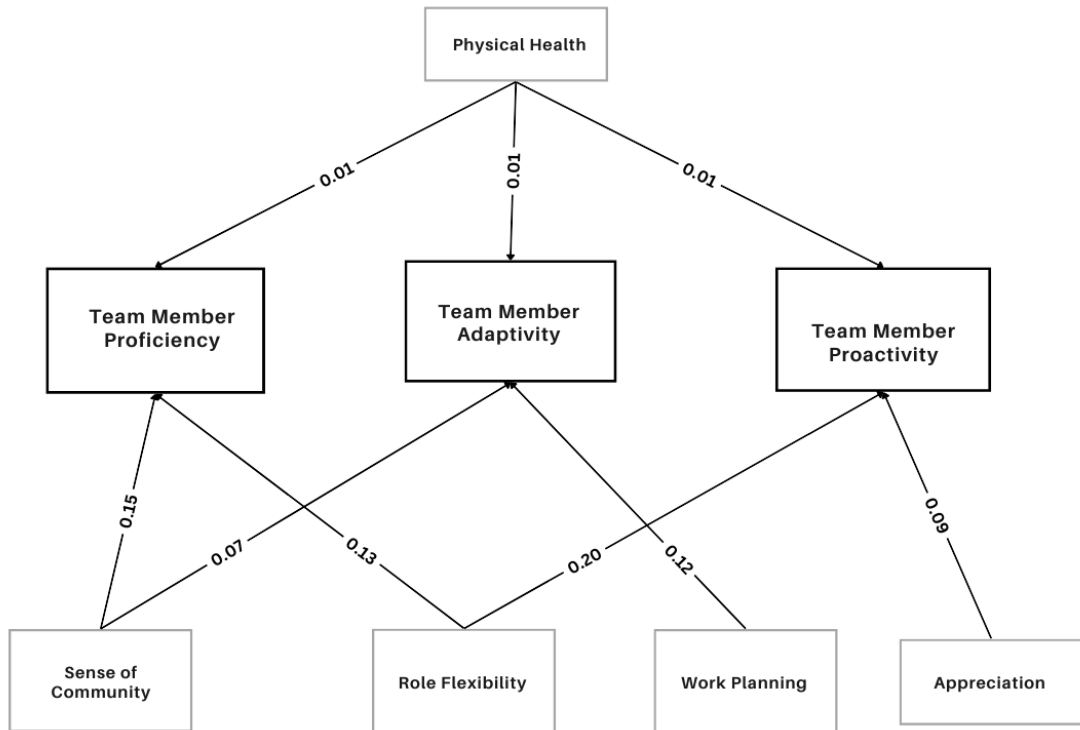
Physical Health

0.01

0.01

0.01

Team Member Proficiency

Team Member Adaptivity

Team Member Proactivity

0.15

0.07

0.13

0.20

0.12

0.09

Sense of Community

Role Flexibility

Work Planning

Appreciation